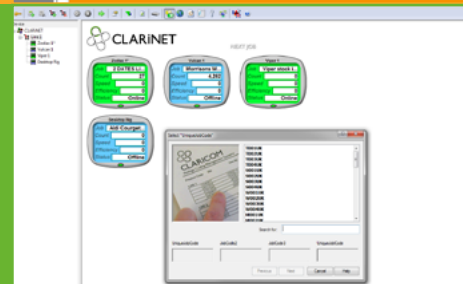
CLARiNET

NEXT JOB

Job: 4 DATES L.

Count:

Speed:

Efficiency:

Status: Online

Job: Warriors M.

Count: 4,283

Speed:

Efficiency:

Status: Offline

Job: Tiger stock L.

Count:

Speed:

Efficiency:

Status: Online

Job: Adi Courget

Count:

Speed:

Efficiency:

Status: Offline

Select "UniqueJobCode"

CLARICOM

Search for:

UniqueJobCode

JobCode2

JobCode3

Previous

Next

Cancel

Help